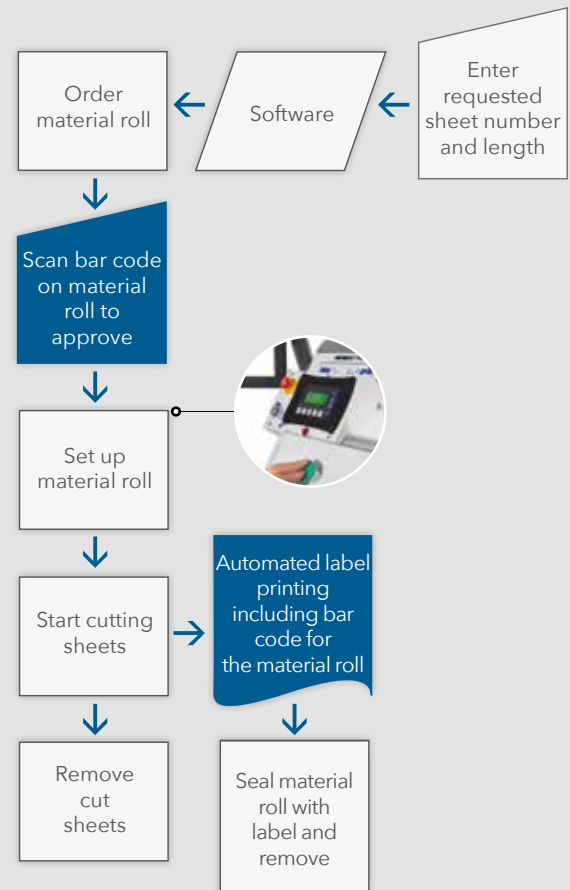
Enter requested sheet number and length

Software

Order material roll

Scan bar code on material roll to approve

Set up material roll

Start cutting sheets

Automated label printing including bar code for the material roll

Remove cut sheets

Seal material roll with label and remove